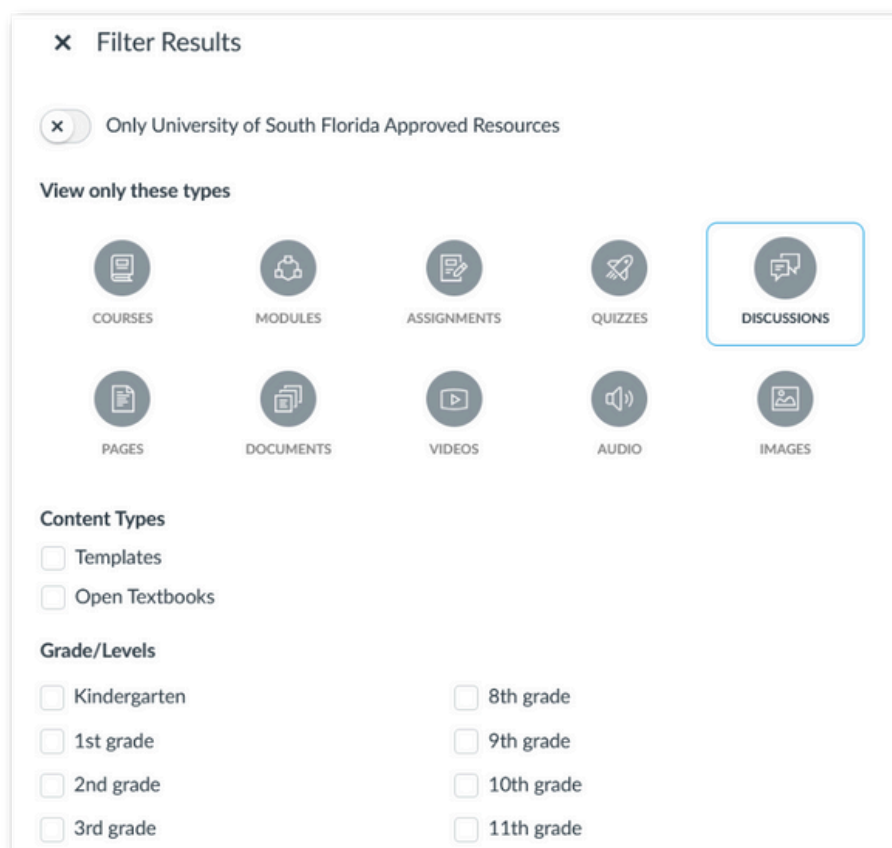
× Filter Results

× Only University of South Florida Approved Resources

View only these types

COURSES
MODULES
ASSIGNMENTS
QUIZZES
DISCUSSIONS
PAGES
DOCUMENTS
VIDEOS
AUDIO
IMAGES

Content Types

Templates
Open Textbooks

Grade/Levels

Kindergarten
1st grade
2nd grade
3rd grade

8th grade
9th grade
10th grade
11th grade